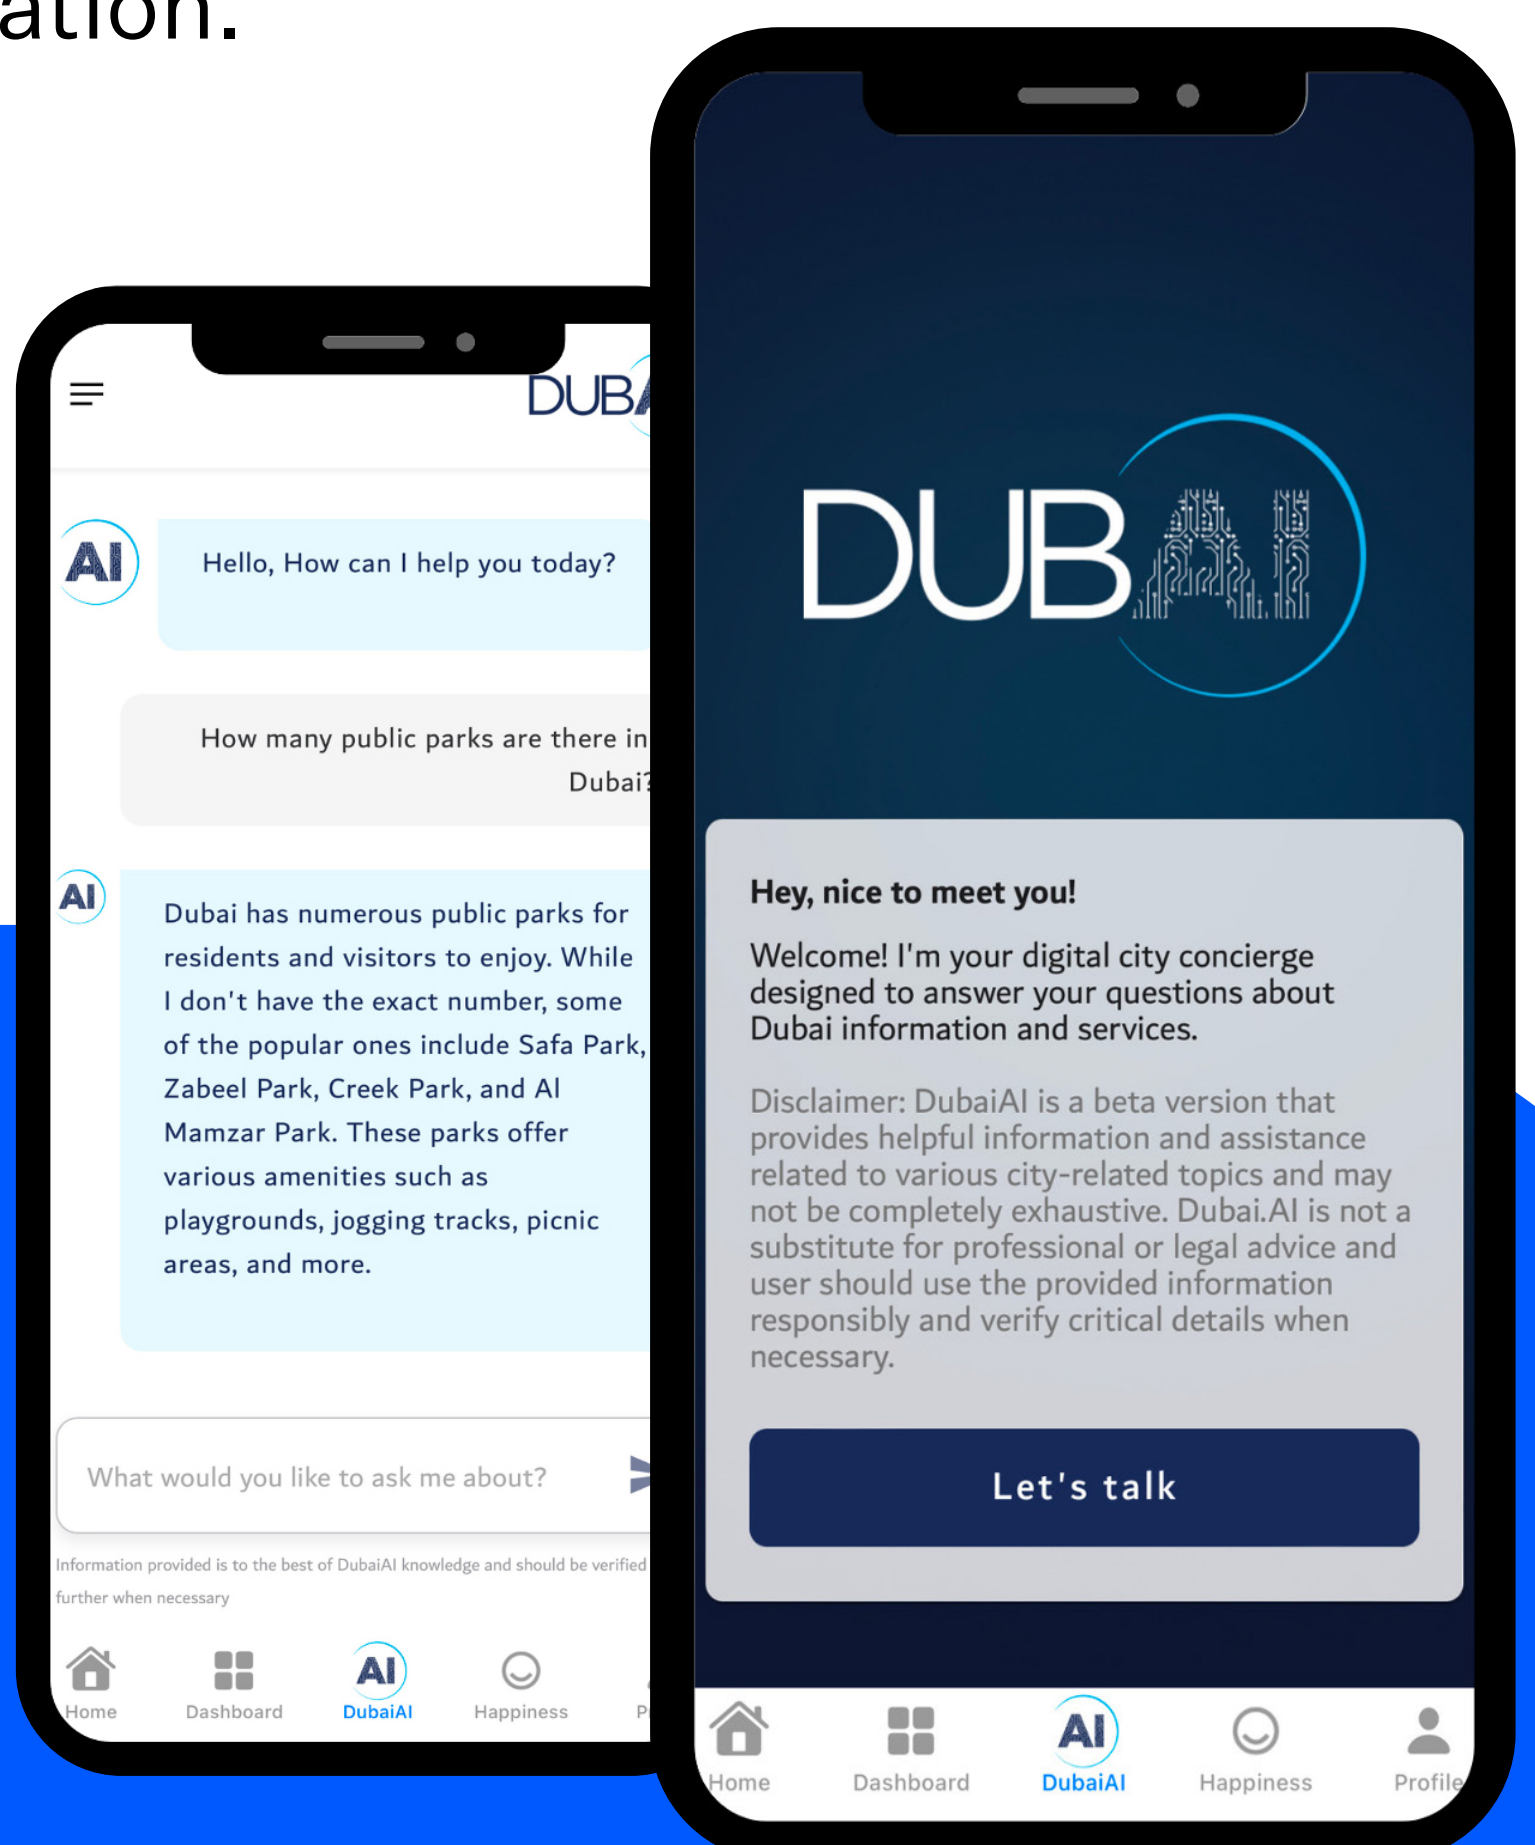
ation.

DUB

AI

Hello, How can I help you today?

How many public parks are there in Dubai?

AI

Dubai has numerous public parks for residents and visitors to enjoy. While I don't have the exact number, some of the popular ones include Safa Park, Zabeel Park, Creek Park, and Al Mamzar Park. These parks offer various amenities such as playgrounds, jogging tracks, picnic areas, and more.

What would you like to ask me about?

Information provided is to the best of DubaiAI knowledge and should be verified further when necessary

Home Dashboard DubaiAI Happiness P

DUBAI

Hey, nice to meet you!

Welcome! I'm your digital city concierge designed to answer your questions about Dubai information and services.

Disclaimer: DubaiAI is a beta version that provides helpful information and assistance related to various city-related topics and may not be completely exhaustive. Dubai.AI is not a substitute for professional or legal advice and user should use the provided information responsibly and verify critical details when necessary.

Let's talk

Home Dashboard DubaiAI Happiness Profile